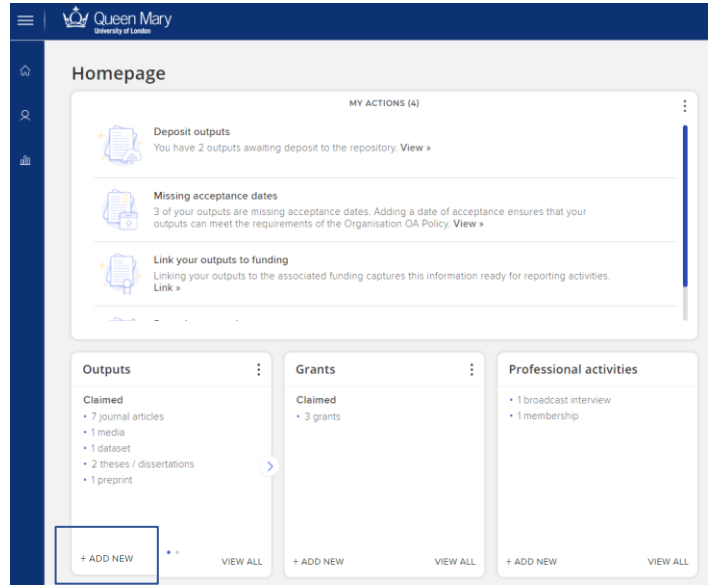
Queen Mary
University of London

Homepage

MY ACTIONS (4)

Deposit outputs
You have 2 outputs awaiting deposit to the repository. View »

Missing acceptance dates
3 of your outputs are missing acceptance dates. Adding a date of acceptance ensures that your outputs can meet the requirements of the Organisation OA Policy. View »

Link your outputs to funding
Linking your outputs to the associated funding captures this information ready for reporting activities. Link »

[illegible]

Outputs

Claimed
• 7 journal articles
• 1 media
• 1 dataset
• 2 theses / dissertations
• 1 preprint

+ ADD NEW
VIEW ALL

Grants

Claimed
• 3 grants

+ ADD NEW
VIEW ALL

Professional activities

• 1 broadcast interview
• 1 membership

+ ADD NEW
VIEW ALL